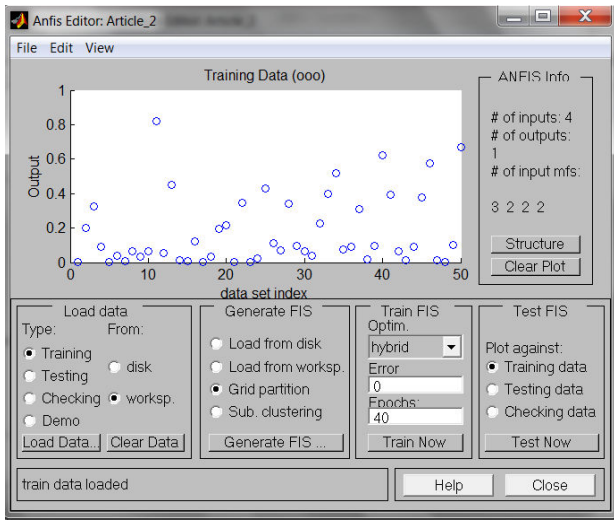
Anfis Editor: Article_2

File Edit View

Training Data (ooo)

Output

1
0.8
0.6
0.4
0.2
0

0 10 20 30 40 50

data set index

ANFIS Info

# of inputs: 4
# of outputs: 1
# of input mfs:

3 2 2 2

Structure

Clear Plot

Load data

Type:
From:

Training
Testing
Checking
Demo

disk
worksp.

Load Data...
Clear Data

Generate FIS

Load from disk
Load from worksp.
Grid partition
Sub. clustering

Generate FIS ...

Train FIS

Optim.
hybrid
Error
0
Epochs:
40

Train Now

Test FIS

Plot against:
Training data
Testing data
Checking data

Test Now

train data loaded

Help
Close